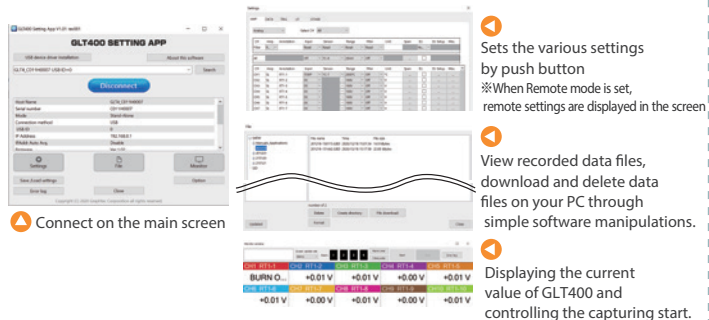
GLT400 SETTING APP

Disconnect

Settings

File

Monitor

Connect on the main screen

Sets the various settings by push button
※When Remote mode is set, remote settings are displayed in the screen

View recorded data files, download and delete data files on your PC through simple software manipulations.

| CH1 RT1-1 | CH2 RT1-2 | CH3 RT1-3 | CH4 RT1-4 | CH5 RT1-5 |
|---|---|---|---|---|
| BURN O. | +0.01 V | +0.01 V | +0.01 V | +0.01 V |
| CH6 RT1-6 | CH7 RT1-7 | CH8 RT1-8 | CH9 RT1-9 | CH10 RT1-10 |
| +0.01 V | +0.00 V | +0.01 V | +0.00 V | +0.01 V |

Displaying the current value of GLT400 and controlling the capturing start.